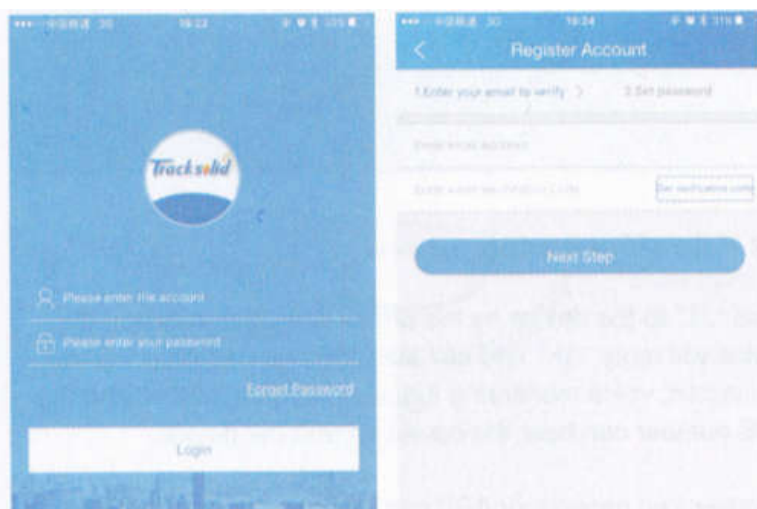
中国联通 3G 16:23 35%

Tracksolid

Please enter the account

Please enter your password

Forgot Password

Login

中国联通 3G 16:24 31%

Register Account

1.Enter your email to verify 〉 2.Set password

Enter email address

Enter email verification Code

Get verification code

Next Step

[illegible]